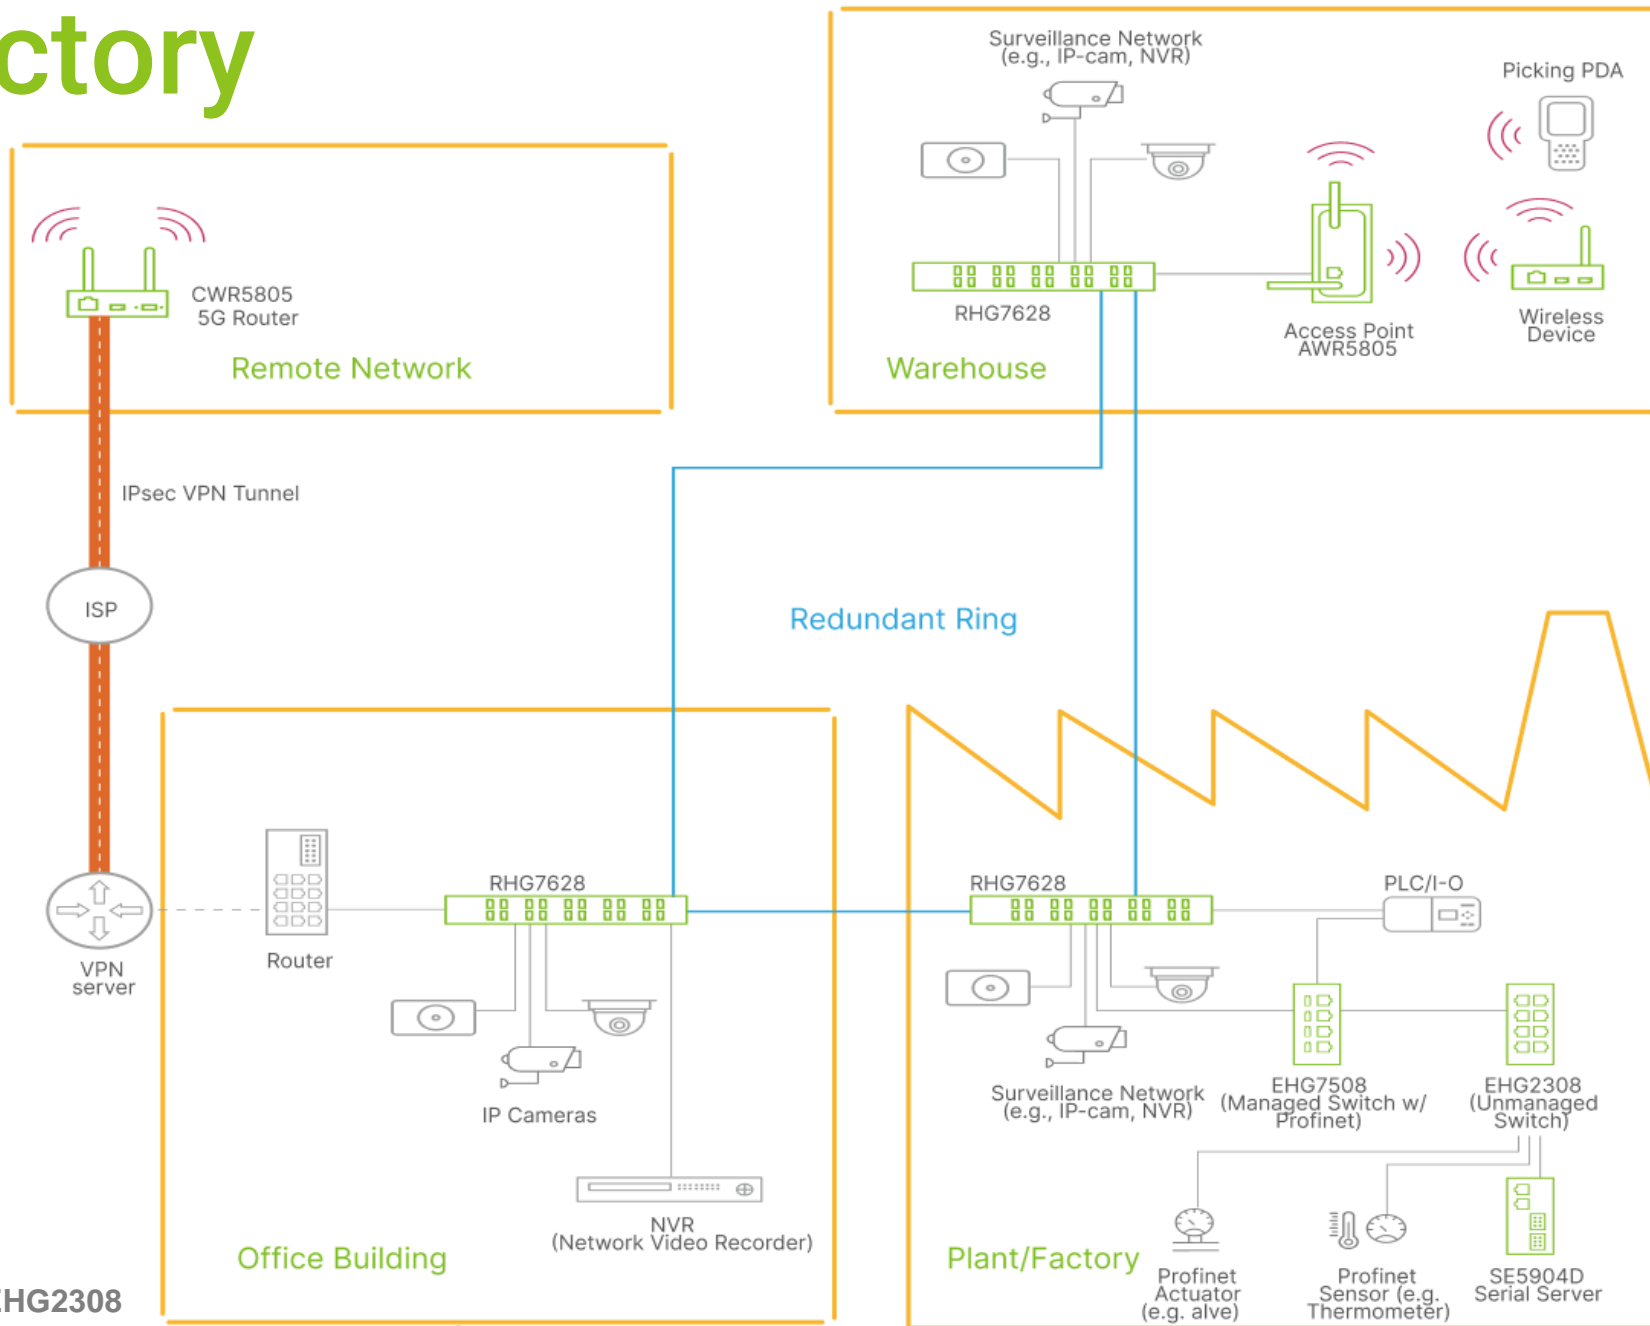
ctory

CWR5805
5G Router

Remote Network

Surveillance Network
(e.g., IP-cam, NVR)

Picking PDA

RHG7628

Access Point
AWR5805

Wireless
Device

Warehouse

IPsec VPN Tunnel

ISP

Redundant Ring

VPN
server

Router

RHG7628

IP Cameras

NVR
(Network Video Recorder)

Office Building

RHG7628

PLC/I-O

Surveillance Network
(e.g., IP-cam, NVR)

EHG7508
(Managed Switch w/
Profinet)

EHG2308
(Unmanaged
Switch)

Plant/Factory

Profinet
Actuator
(e.g. alve)

Profinet
Sensor (e.g.
Thermometer)

SE5904D
Serial Server

HG2308